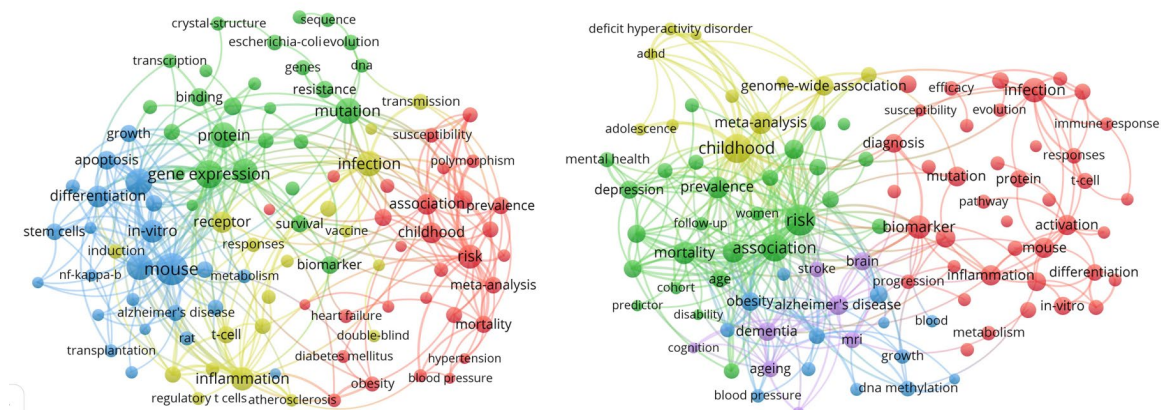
crystal-structure
sequence
escherichia-coli
evolution
transcription
genes
dna
resistance
binding
mutation
transmission
growth
protein
susceptibility
apoptosis
gene expression
infection
polymorphism
differentiation
association
prevalence
receptor
survival
in-vitro
vaccine
childhood
stem cells
responses
induction
risk
mouse
biomarker
nf-kappa-b
metabolism
meta-analysis
alzheimer's disease
heart failure
t-cell
double-blind
mortality
rat
transplantation
diabetes mellitus
hypertension
inflammation
obesity
blood pressure
regulatory t cells
atherosclerosis

deficit hyperactivity disorder
adhd
genome-wide association
efficacy
infection
susceptibility
evolution
immune response
adolescence
meta-analysis
diagnosis
childhood
responses
mental health
mutation
protein
t-cell
depression
prevalence
pathway
follow-up
women
risk
activation
biomarker
association
mortality
brain
mouse
stroke
age
progression
inflammation
differentiation
cohort
obesity
alzheimer's disease
predictor
in-vitro
disability
blood
dementia
metabolism
mri
cognition
growth
ageing
dna methylation
blood pressure